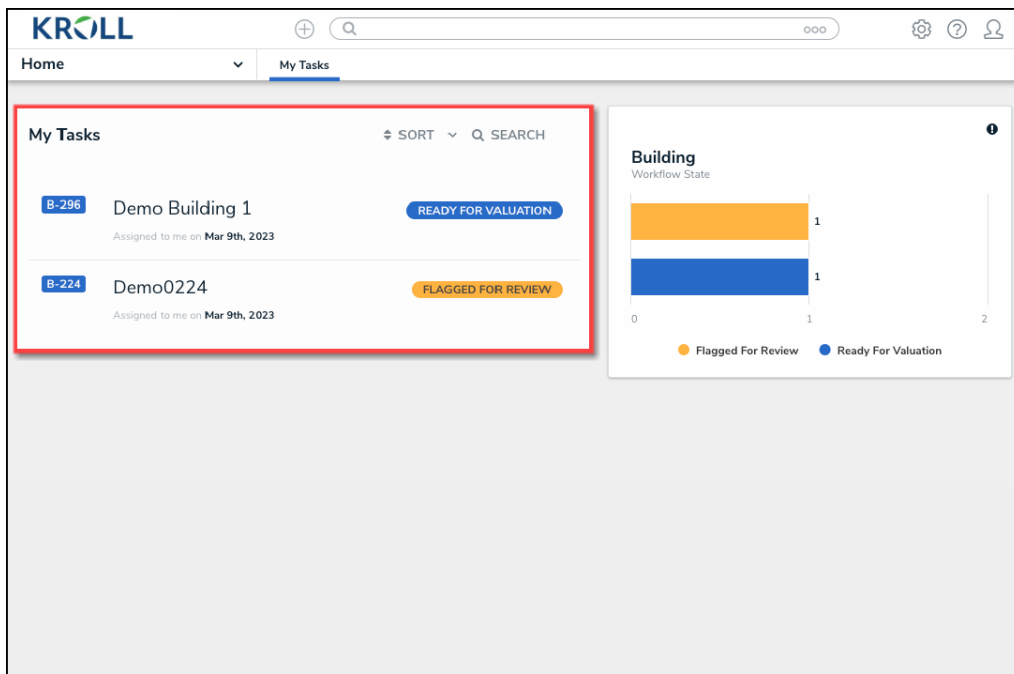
KROLL

ooo

Home

My Tasks

My Tasks

SORT

SEARCH

B-296 Demo Building 1

READY FOR VALUATION

Assigned to me on Mar 9th, 2023

B-224 Demo0224

FLAGGED FOR REVIEW

Assigned to me on Mar 9th, 2023

Building
Workflow State

1

1

0 1 2

Flagged For Review Ready For Valuation